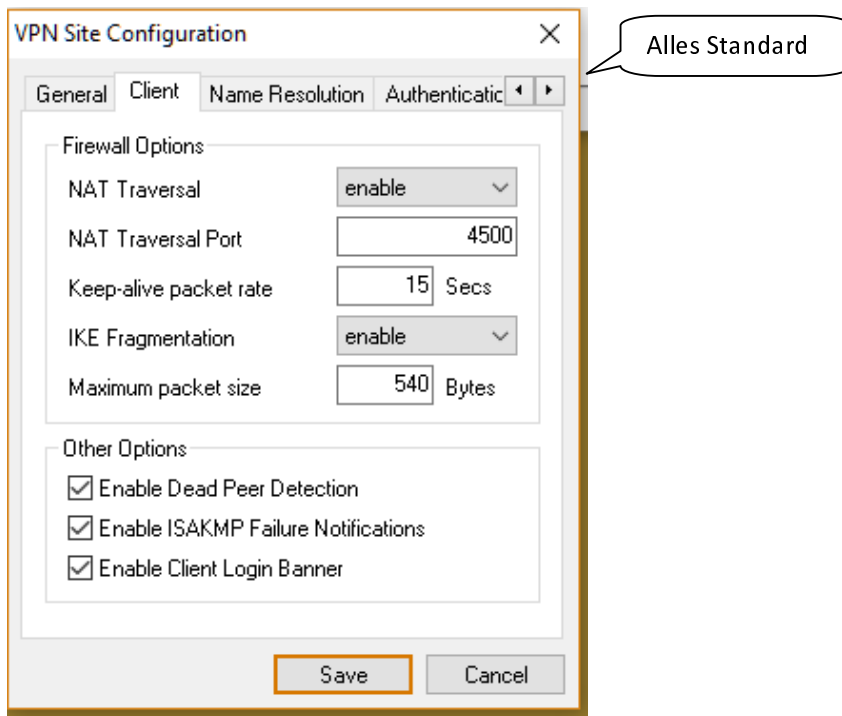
VPN Site Configuration

Alles Standard

General | Client | Name Resolution | Authenticatic

Firewall Options

NAT Traversal enable

NAT Traversal Port 4500

Keep-alive packet rate 15 Secs

IKE Fragmentation enable

Maximum packet size 540 Bytes

Other Options

☑ Enable Dead Peer Detection

☑ Enable ISAKMP Failure Notifications

☑ Enable Client Login Banner

Save Cancel